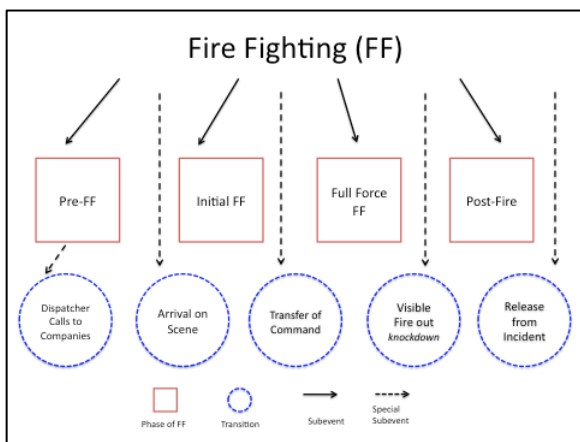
Fire Fighting (FF)

Pre-FF

Initial FF

Full Force FF

Post-Fire

Dispatcher Calls to Companies

Arrival on Scene

Transfer of Command

Visible Fire out *knockdown*

Release from Incident

Phase of FF

Transition

Subevent

Special Subevent